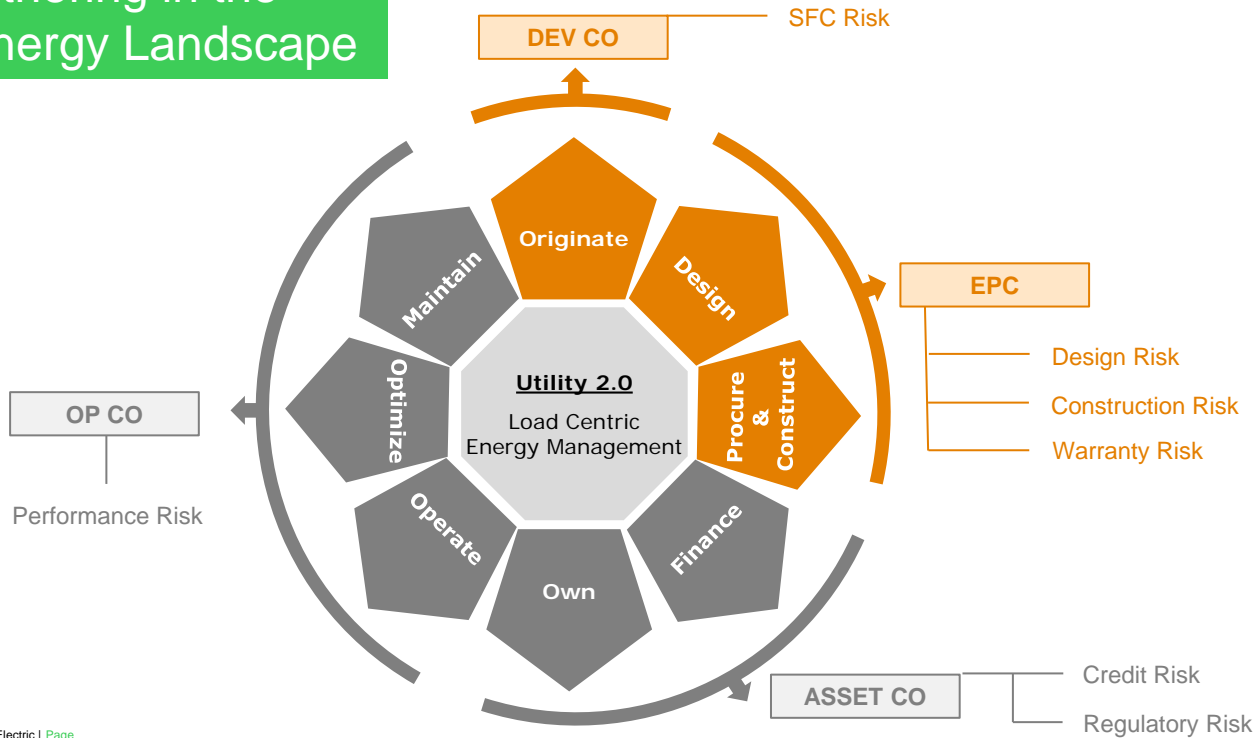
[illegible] in the
nergy Landscape

DEV CO
SFC Risk

Originate
Design
Procure & Construct
Finance
Own
Operate
Optimize
Maintain

Utility 2.0
Load Centric Energy Management

EPC
Design Risk
Construction Risk
Warranty Risk

OP CO
Performance Risk

ASSET CO
Credit Risk
Regulatory Risk

Electric | Page